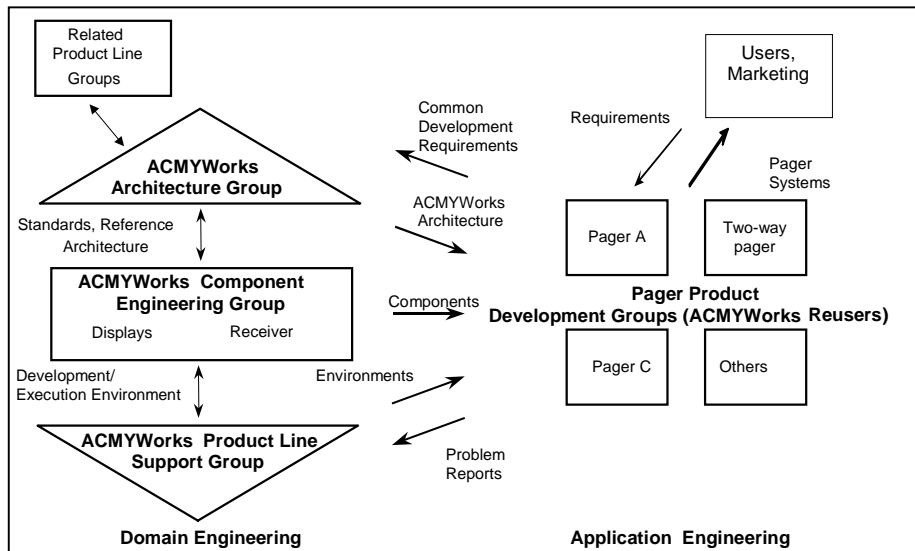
Related Product Line Groups

Users, Marketing

Common Development Requirements

Requirements

ACMYWorks Architecture Group

Pager Systems

ACMYWorks Architecture

Standards, Reference Architecture

Pager A

Two-way pager

ACMYWorks Component Engineering Group

Displays

Receiver

Components

Pager Product Development Groups (ACMYWorks Reusers)

Development/ Execution Environment

Environments

Pager C

Others

ACMYWorks Product Line Support Group

Problem Reports

Domain Engineering

Application Engineering